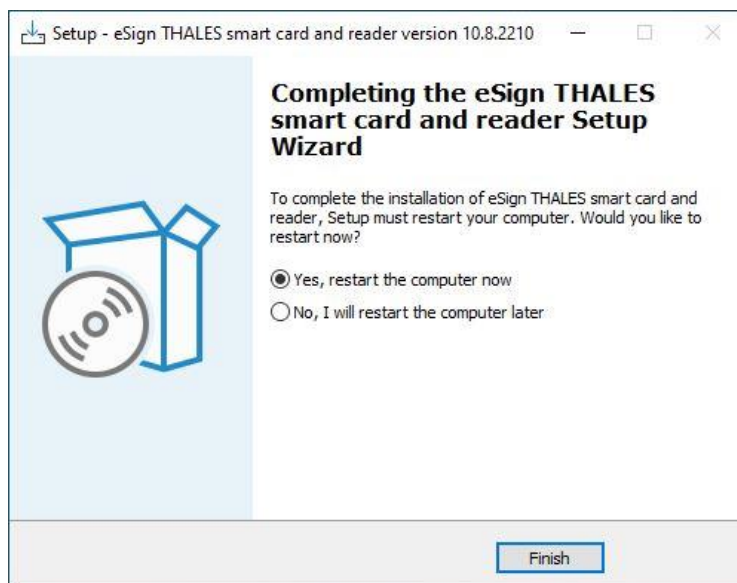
Setup - eSign THALES smart card and reader version 10.8.2210

Completing the eSign THALES smart card and reader Setup Wizard

To complete the installation of eSign THALES smart card and reader, Setup must restart your computer. Would you like to restart now?

Yes, restart the computer now

No, I will restart the computer later

Finish